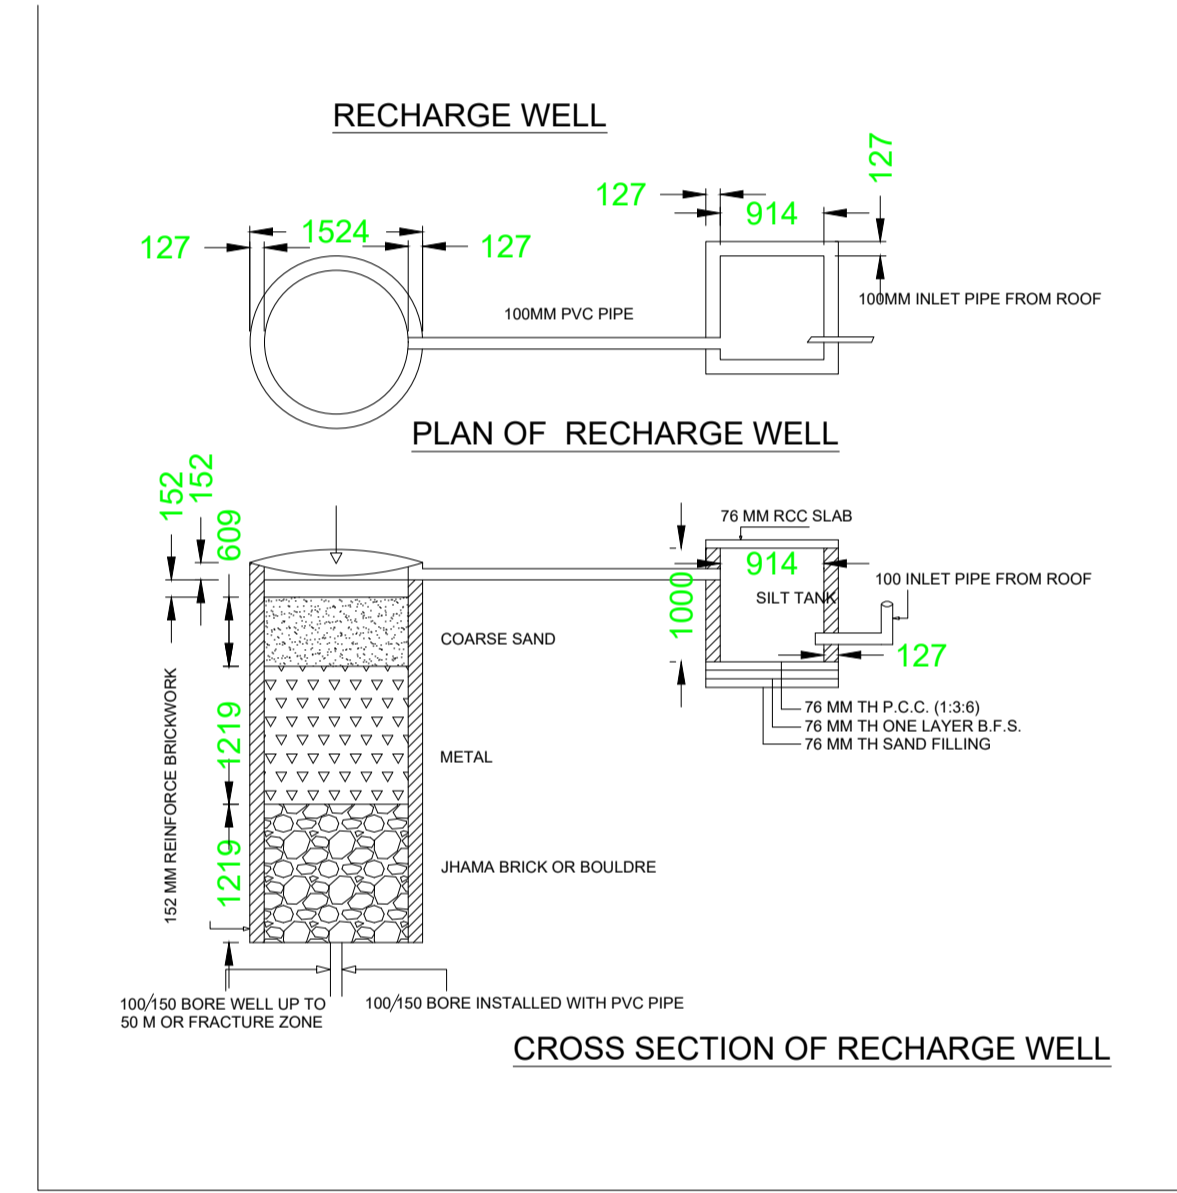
RECHARGE WELL

127

914

127

127

1524

127

100MM INLET PIPE FROM ROOF

100MM PVC PIPE

PLAN OF RECHARGE WELL

152

152

609

76 MM RCC SLAB

914

100 INLET PIPE FROM ROOF

SILT TANK

1000

COARSE SAND

127

76 MM TH P.C.C. (1:3:6)

76 MM TH ONE LAYER B.F.S.

76 MM TH SAND FILLING

152 MM REINFORCE BRICKWORK

1219

METAL

1219

JHAMA BRICK OR BOULDRE

100/150 BORE WELL UP TO 50 M OR FRACTURE ZONE

100/150 BORE INSTALLED WITH PVC PIPE

CROSS SECTION OF RECHARGE WELL